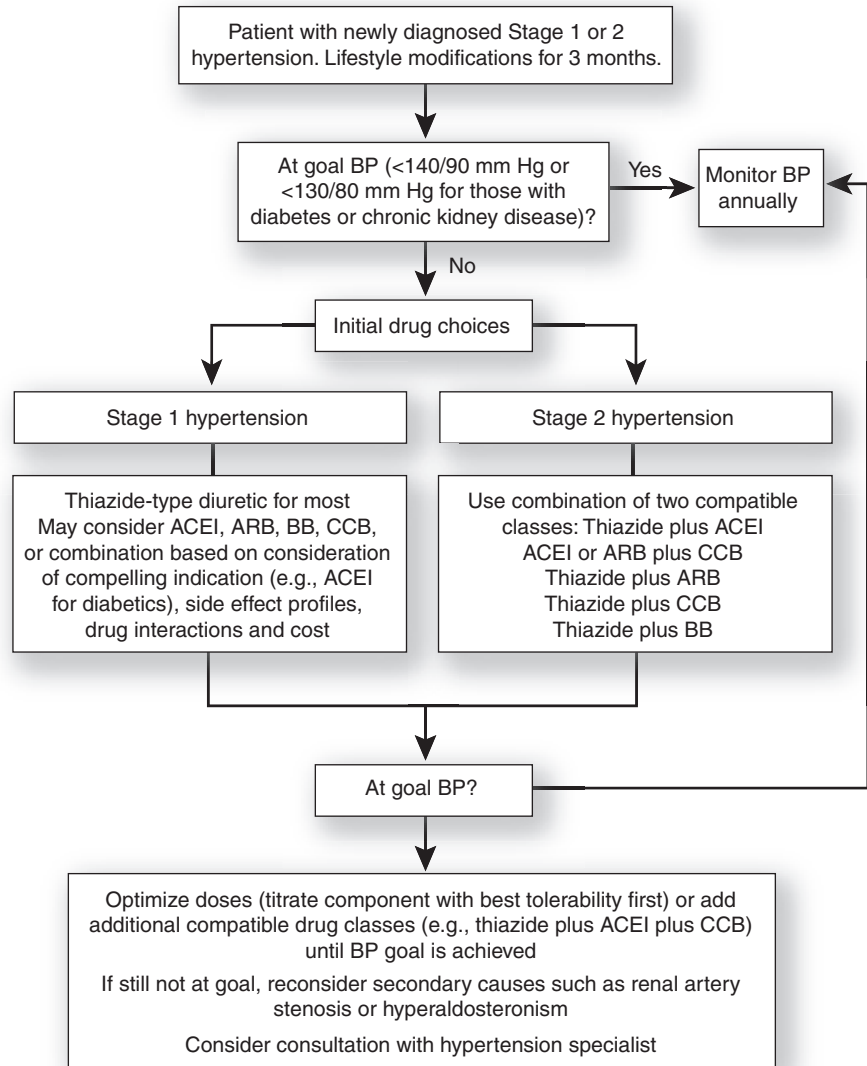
Patient with newly diagnosed Stage 1 or 2 hypertension. Lifestyle modifications for 3 months.

At goal BP (<140/90 mm Hg or <130/80 mm Hg for those with diabetes or chronic kidney disease)?

Yes

Monitor BP annually

No

Initial drug choices

Stage 1 hypertension

Stage 2 hypertension

Thiazide-type diuretic for most
May consider ACEI, ARB, BB, CCB, or combination based on consideration of compelling indication (e.g., ACEI for diabetics), side effect profiles, drug interactions and cost

Use combination of two compatible classes: Thiazide plus ACEI
ACEI or ARB plus CCB
Thiazide plus ARB
Thiazide plus CCB
Thiazide plus BB

At goal BP?

Optimize doses (titrate component with best tolerability first) or add additional compatible drug classes (e.g., thiazide plus ACEI plus CCB) until BP goal is achieved

If still not at goal, reconsider secondary causes such as renal artery stenosis or hyperaldosteronism

Consider consultation with hypertension specialist